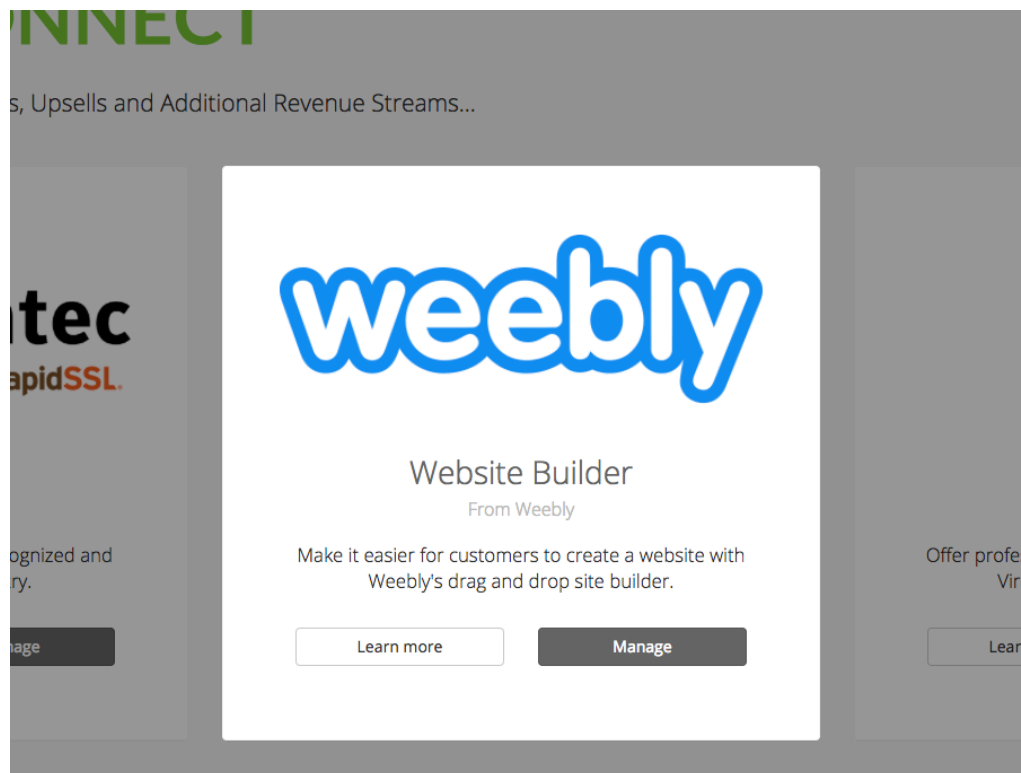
NNECT

s, Upsells and Additional Revenue Streams...

ntec
apidSSL.

ognized and
ry.

nage

weebly

Website Builder
From Weebly

Make it easier for customers to create a website with Weebly's drag and drop site builder.

Learn more
Manage

Offer profe
Vir

Lear